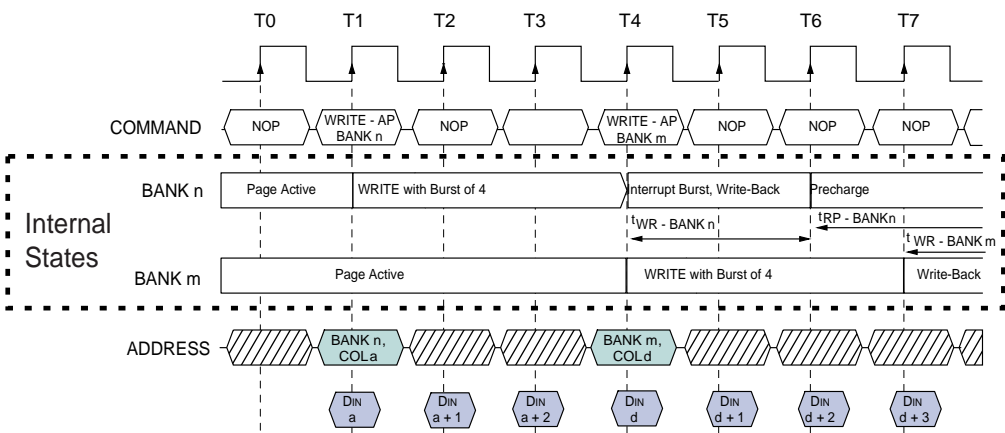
T0 T1 T2 T3 T4 T5 T6 T7

COMMAND NOP WRITE - AP BANK n NOP WRITE - AP BANK m NOP NOP NOP

Internal States

BANK n Page Active WRITE with Burst of 4 Interrupt Burst, Write-Back Precharge

$t_{WR}$ - BANK n $t_{RP}$ - BANKn $t_{WR}$ - BANK m

BANK m Page Active WRITE with Burst of 4 Write-Back

ADDRESS BANK n, COL a BANK m, COL d

DIN a DIN a + 1 DIN a + 2 DIN d DIN d + 1 DIN d + 2 DIN d + 3